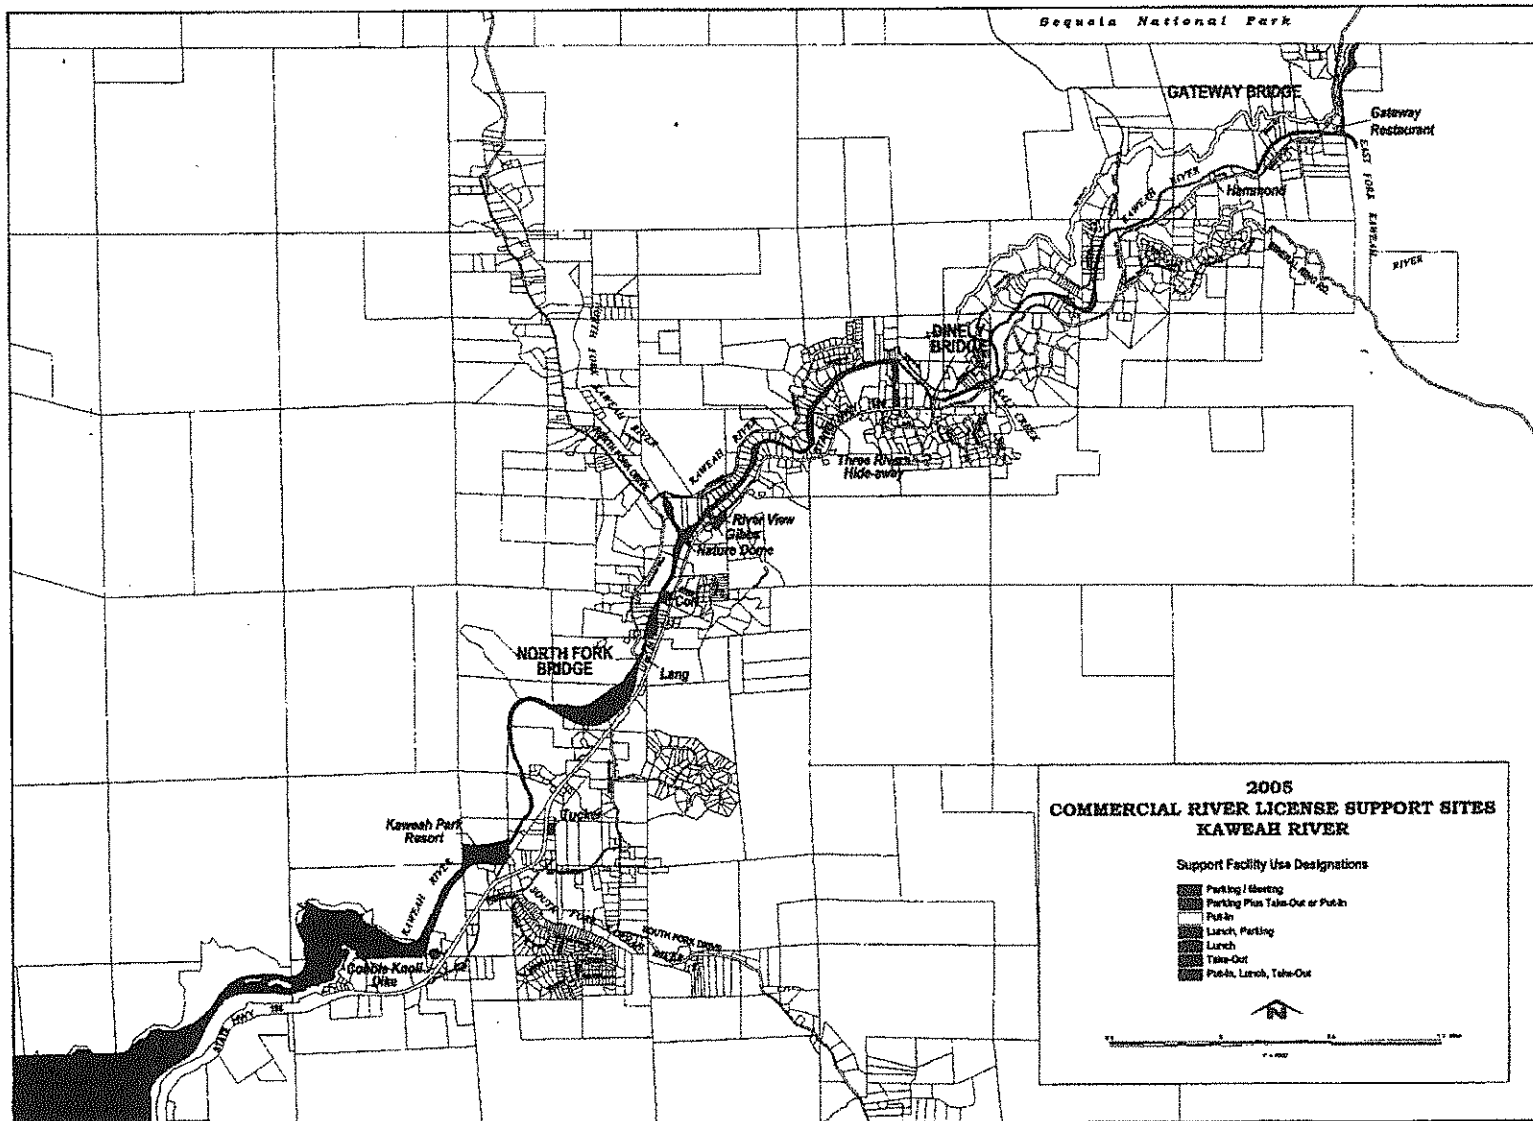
Sequoia National Park

GATEWAY BRIDGE

Gateway Restaurant

EAST FORK KAWEAH RIVER

KAWEAH RIVER

Hammond

DINELY BRIDGE

NORTH FORK KAWEAH RIVER

NORTH FORK DRIVE

KAWEAH RIVER

Three Rivers Hide-away

River View

Gibbs

Nature Dome

Cort

NORTH FORK BRIDGE

Lang

Tucker

Kaweah Park Resort

KAWEAH RIVER

SOUTH FORK KAWEAH RIVER

SOUTH FORK DRIVE

Cobble Knoll

Oliss

STATE HWY 198

2005
COMMERCIAL RIVER LICENSE SUPPORT SITES
KAWEAH RIVER

Support Facility Use Designations

Parking / Meeting
Parking Plus Take-Out or Put-In
Put-In
Lunch, Parking
Lunch
Take-Out
Put-In, Lunch, Take-Out

N